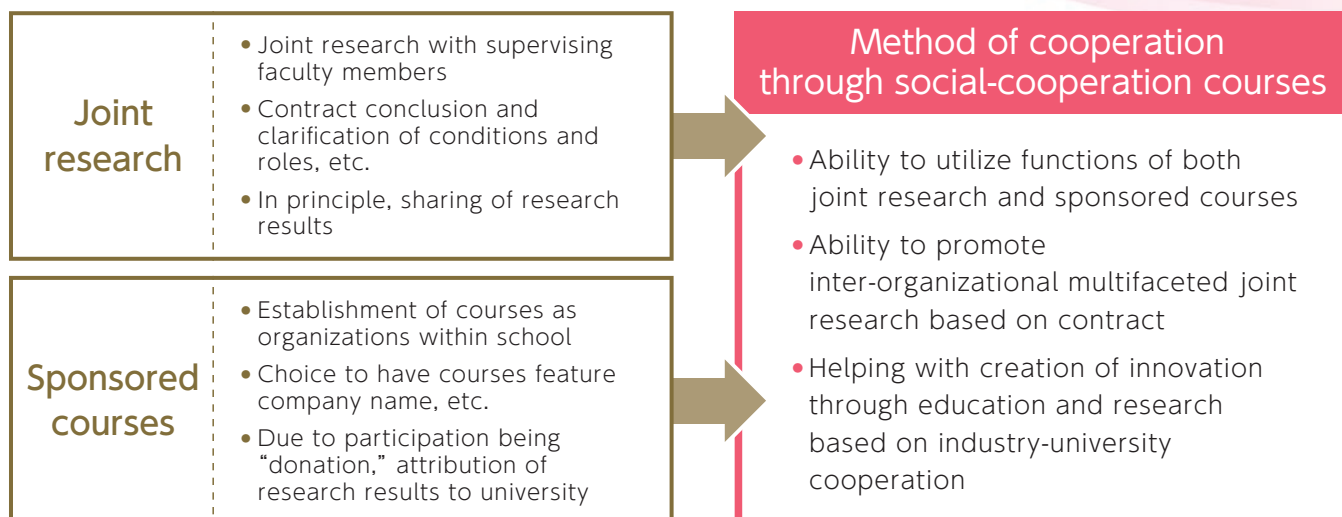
Joint research

• Joint research with supervising faculty members
• Contract conclusion and clarification of conditions and roles, etc.
• In principle, sharing of research results

Sponsored courses

• Establishment of courses as organizations within school
• Choice to have courses feature company name, etc.
• Due to participation being "donation," attribution of research results to university

Method of cooperation through social-cooperation courses

• Ability to utilize functions of both joint research and sponsored courses
• Ability to promote inter-organizational multifaceted joint research based on contract
• Helping with creation of innovation through education and research based on industry-university cooperation